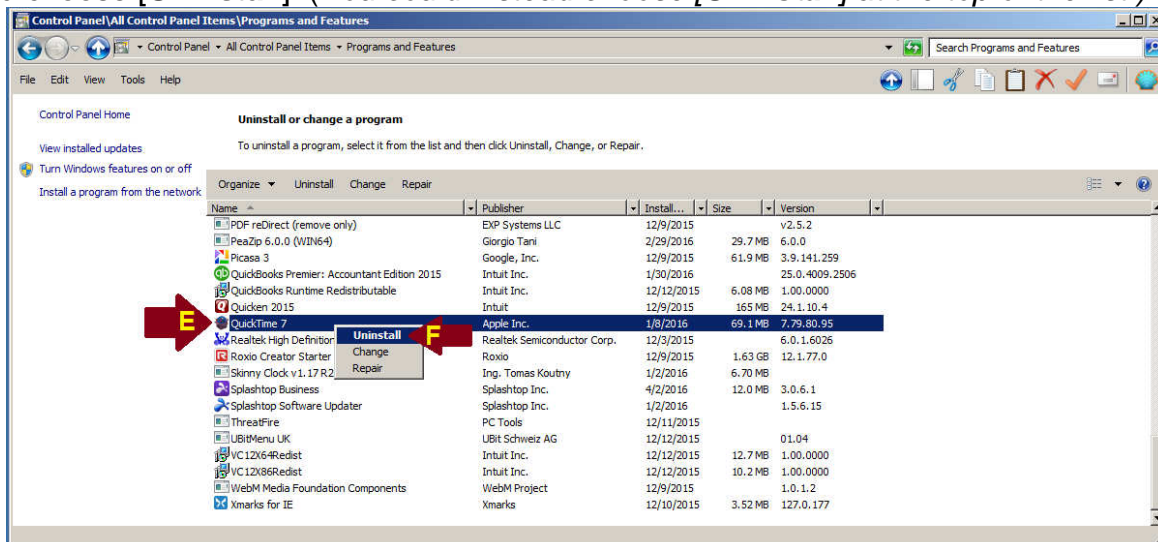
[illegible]

Control Panel\All Control Panel Items\Programs and Features

Control Panel ▸ All Control Panel Items ▸ Programs and Features

Search Programs and Features

File Edit View Tools Help

Control Panel Home

View installed updates

Turn Windows features on or off

Install a program from the network

Uninstall or change a program

To uninstall a program, select it from the list and then click Uninstall, Change, or Repair.

Organize ▾ Uninstall Change Repair

| Name | Publisher | Install... | Size | Version |
|---|---|---|---|---|
| PDF reDirect (remove only) | EXP Systems LLC | 12/9/2015 | | v2.5.2 |
| PeaZip 6.0.0 (WIN64) | Giorgio Tani | 2/29/2016 | 29.7 MB | 6.0.0 |
| Picasa 3 | Google, Inc. | 12/9/2015 | 61.9 MB | 3.9.141.259 |
| QuickBooks Premier: Accountant Edition 2015 | Intuit Inc. | 1/30/2016 | | 25.0.4009.2506 |
| QuickBooks Runtime Redistributable | Intuit Inc. | 12/12/2015 | 6.08 MB | 1.00.0000 |
| Quicken 2015 | Intuit | 12/9/2015 | 165 MB | 24.1.10.4 |
| QuickTime 7 | Apple Inc. | 1/8/2016 | 69.1 MB | 7.79.80.95 |
| Realtek High Definition | Realtek Semiconductor Corp. | 12/3/2015 | | 6.0.1.6026 |
| Roxio Creator Starter | Roxio | 12/9/2015 | 1.63 GB | 12.1.77.0 |
| Skinny Clock v1.17 R2 | Ing. Tomas Koutny | 1/2/2016 | 6.70 MB | |
| Splashtop Business | Splashtop Inc. | 4/2/2016 | 12.0 MB | 3.0.6.1 |
| Splashtop Software Updater | Splashtop Inc. | 1/2/2016 | | 1.5.6.15 |
| ThreatFire | PC Tools | 12/11/2015 | | |
| UBitMenu UK | UBit Schweiz AG | 12/12/2015 | | 01.04 |
| VC12X64Redist | Intuit Inc. | 12/12/2015 | 12.7 MB | 1.00.0000 |
| VC12X86Redist | Intuit Inc. | 12/12/2015 | 10.2 MB | 1.00.0000 |
| WebM Media Foundation Components | WebM Project | 12/9/2015 | | 1.0.1.2 |
| Xmarks for IE | Xmarks | 12/10/2015 | 3.52 MB | 127.0.177 |

E

Uninstall
Change
Repair

F